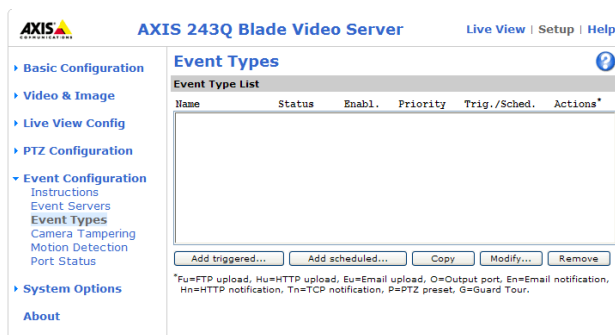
AXIS
COMMUNICATIONS

AXIS 243Q Blade Video Server

Live View | Setup | Help

Basic Configuration

Video & Image

Live View Config

PTZ Configuration

Event Configuration
Instructions
Event Servers
Event Types
Camera Tampering
Motion Detection
Port Status

System Options

About

Event Types

?

Event Type List

| Name | Status | Enabl. | Priority | Trig./Sched. | Actions* |
|---|---|---|---|---|---|

Add triggered... Add scheduled... Copy Modify... Remove

*Fu=FTP upload, Hu=HTTP upload, Eu=Email upload, O=Output port, En=Email notification, Hn=HTTP notification, Tn=TCP notification, P=PTZ preset, G=Guard Tour.